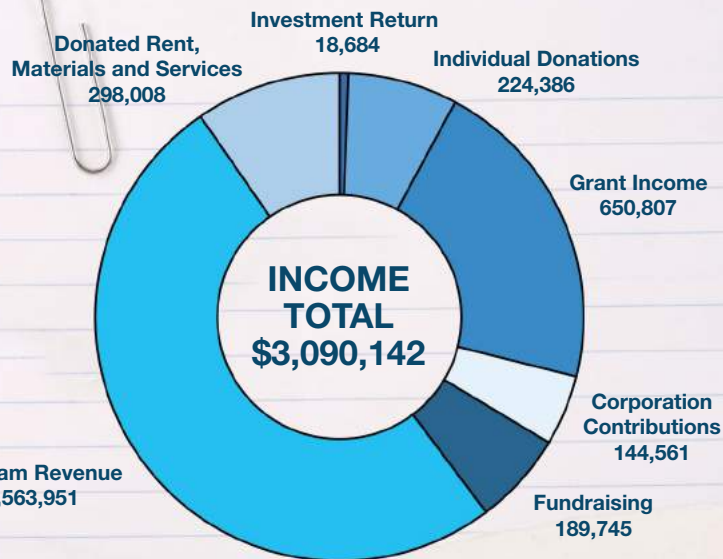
Investment Return
18,684

Donated Rent,
Materials and Services
298,008

Individual Donations
224,386

Grant Income
650,807

INCOME
TOTAL
$3,090,142

Corporation
Contributions
144,561

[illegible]am Revenue
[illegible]563,951

Fundraising
189,745